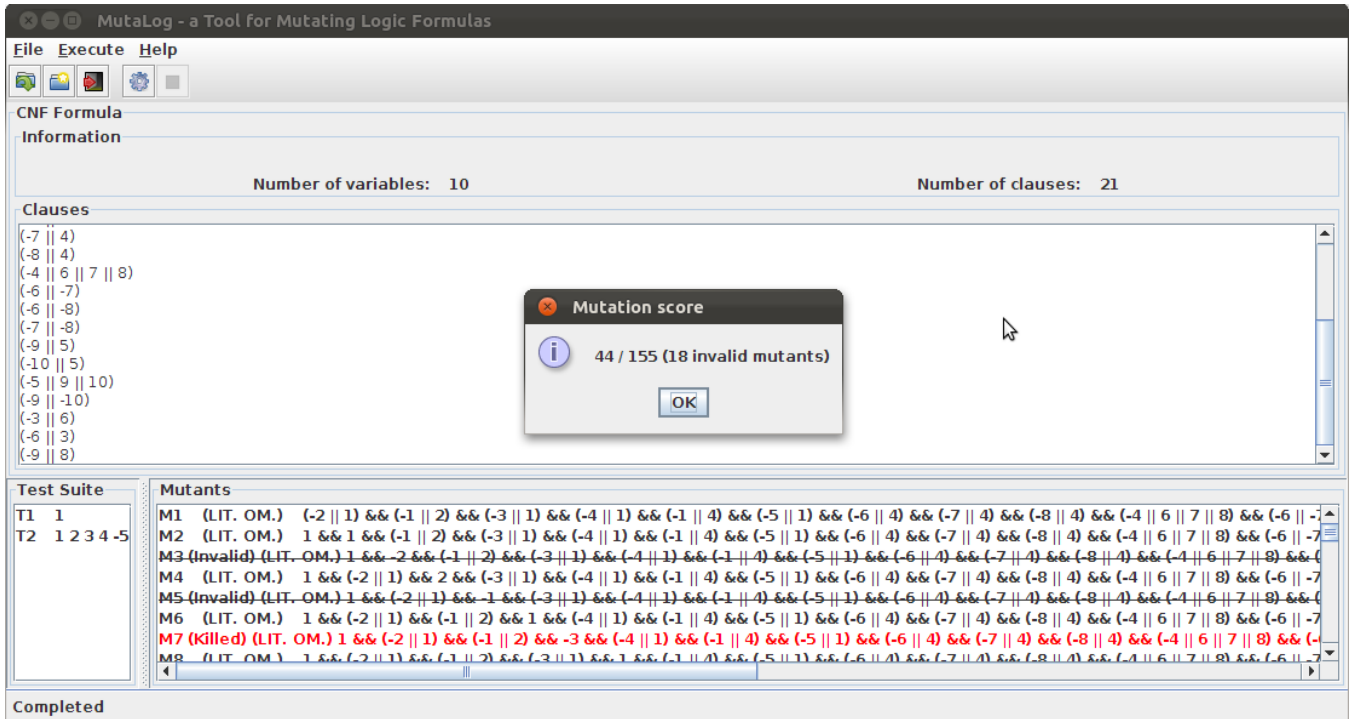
MutaLog - a Tool for Mutating Logic Formulas

File Execute Help

CNF Formula

Information

Number of variables: 10

Number of clauses: 21

Clauses

(-7 || 4)
(-8 || 4)
(-4 || 6 || 7 || 8)
(-6 || -7)
(-6 || -8)
(-7 || -8)
(-9 || 5)
(-10 || 5)
(-5 || 9 || 10)
(-9 || -10)
(-3 || 6)
(-6 || 3)
(-9 || 8)

Mutation score

44 / 155 (18 invalid mutants)

OK

Test Suite

T1 1
T2 1 2 3 4 -5

Mutants

M1 (LIT. OM.) (-2 || 1) && (-1 || 2) && (-3 || 1) && (-4 || 1) && (-1 || 4) && (-5 || 1) && (-6 || 4) && (-7 || 4) && (-8 || 4) && (-4 || 6 || 7 || 8) && (-6 || -
M2 (LIT. OM.) 1 && 1 && (-1 || 2) && (-3 || 1) && (-4 || 1) && (-1 || 4) && (-5 || 1) && (-6 || 4) && (-7 || 4) && (-8 || 4) && (-4 || 6 || 7 || 8) && (-6 || -7
M3 (Invalid) (LIT. OM.) 1 && -2 && (-1 || 2) && (-3 || 1) && (-4 || 1) && (-1 || 4) && (-5 || 1) && (-6 || 4) && (-7 || 4) && (-8 || 4) && (-4 || 6 || 7 || 8) && (
M4 (LIT. OM.) 1 && (-2 || 1) && 2 && (-3 || 1) && (-4 || 1) && (-1 || 4) && (-5 || 1) && (-6 || 4) && (-7 || 4) && (-8 || 4) && (-4 || 6 || 7 || 8) && (-6 || -7
M5 (Invalid) (LIT. OM.) 1 && (-2 || 1) && -1 && (-3 || 1) && (-4 || 1) && (-1 || 4) && (-5 || 1) && (-6 || 4) && (-7 || 4) && (-8 || 4) && (-4 || 6 || 7 || 8) && (
M6 (LIT. OM.) 1 && (-2 || 1) && (-1 || 2) && 1 && (-4 || 1) && (-1 || 4) && (-5 || 1) && (-6 || 4) && (-7 || 4) && (-8 || 4) && (-4 || 6 || 7 || 8) && (-6 || -7
M7 (Killed) (LIT. OM.) 1 && (-2 || 1) && (-1 || 2) && -3 && (-4 || 1) && (-1 || 4) && (-5 || 1) && (-6 || 4) && (-7 || 4) && (-8 || 4) && (-4 || 6 || 7 || 8) && (
M8 (LIT. OM.) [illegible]

Completed